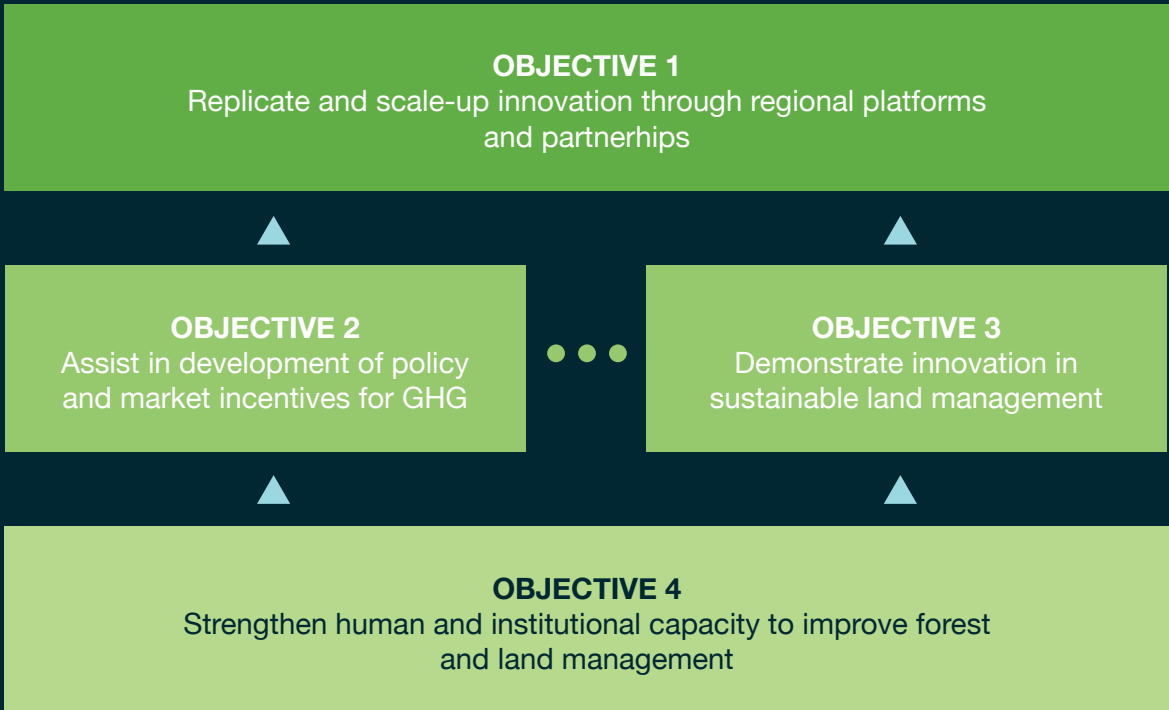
OBJECTIVE 1
Replicate and scale-up innovation through regional platforms and partnerhips

OBJECTIVE 2
Assist in development of policy and market incentives for GHG

OBJECTIVE 3
Demonstrate innovation in sustainable land management

OBJECTIVE 4
Strengthen human and institutional capacity to improve forest and land management